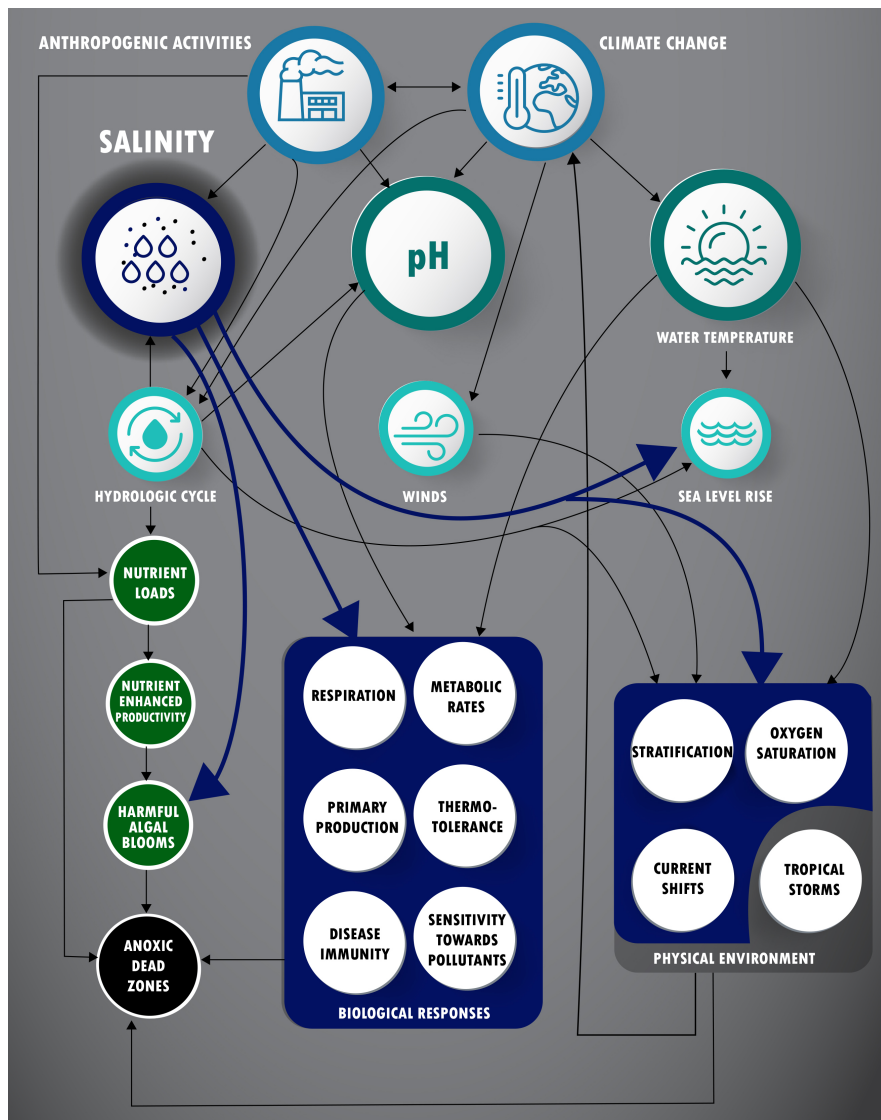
ANTHROPOGENIC ACTIVITIES

CLIMATE CHANGE

SALINITY

pH

WATER TEMPERATURE

HYDROLOGIC CYCLE

WINDS

SEA LEVEL RISE

NUTRIENT LOADS

NUTRIENT ENHANCED PRODUCTIVITY

HARMFUL ALGAL BLOOMS

ANOXIC DEAD ZONES

RESPIRATION

METABOLIC RATES

PRIMARY PRODUCTION

THERMO-TOLERANCE

DISEASE IMMUNITY

SENSITIVITY TOWARDS POLLUTANTS

BIOLOGICAL RESPONSES

STRATIFICATION

OXYGEN SATURATION

CURRENT SHIFTS

TROPICAL STORMS

PHYSICAL ENVIRONMENT